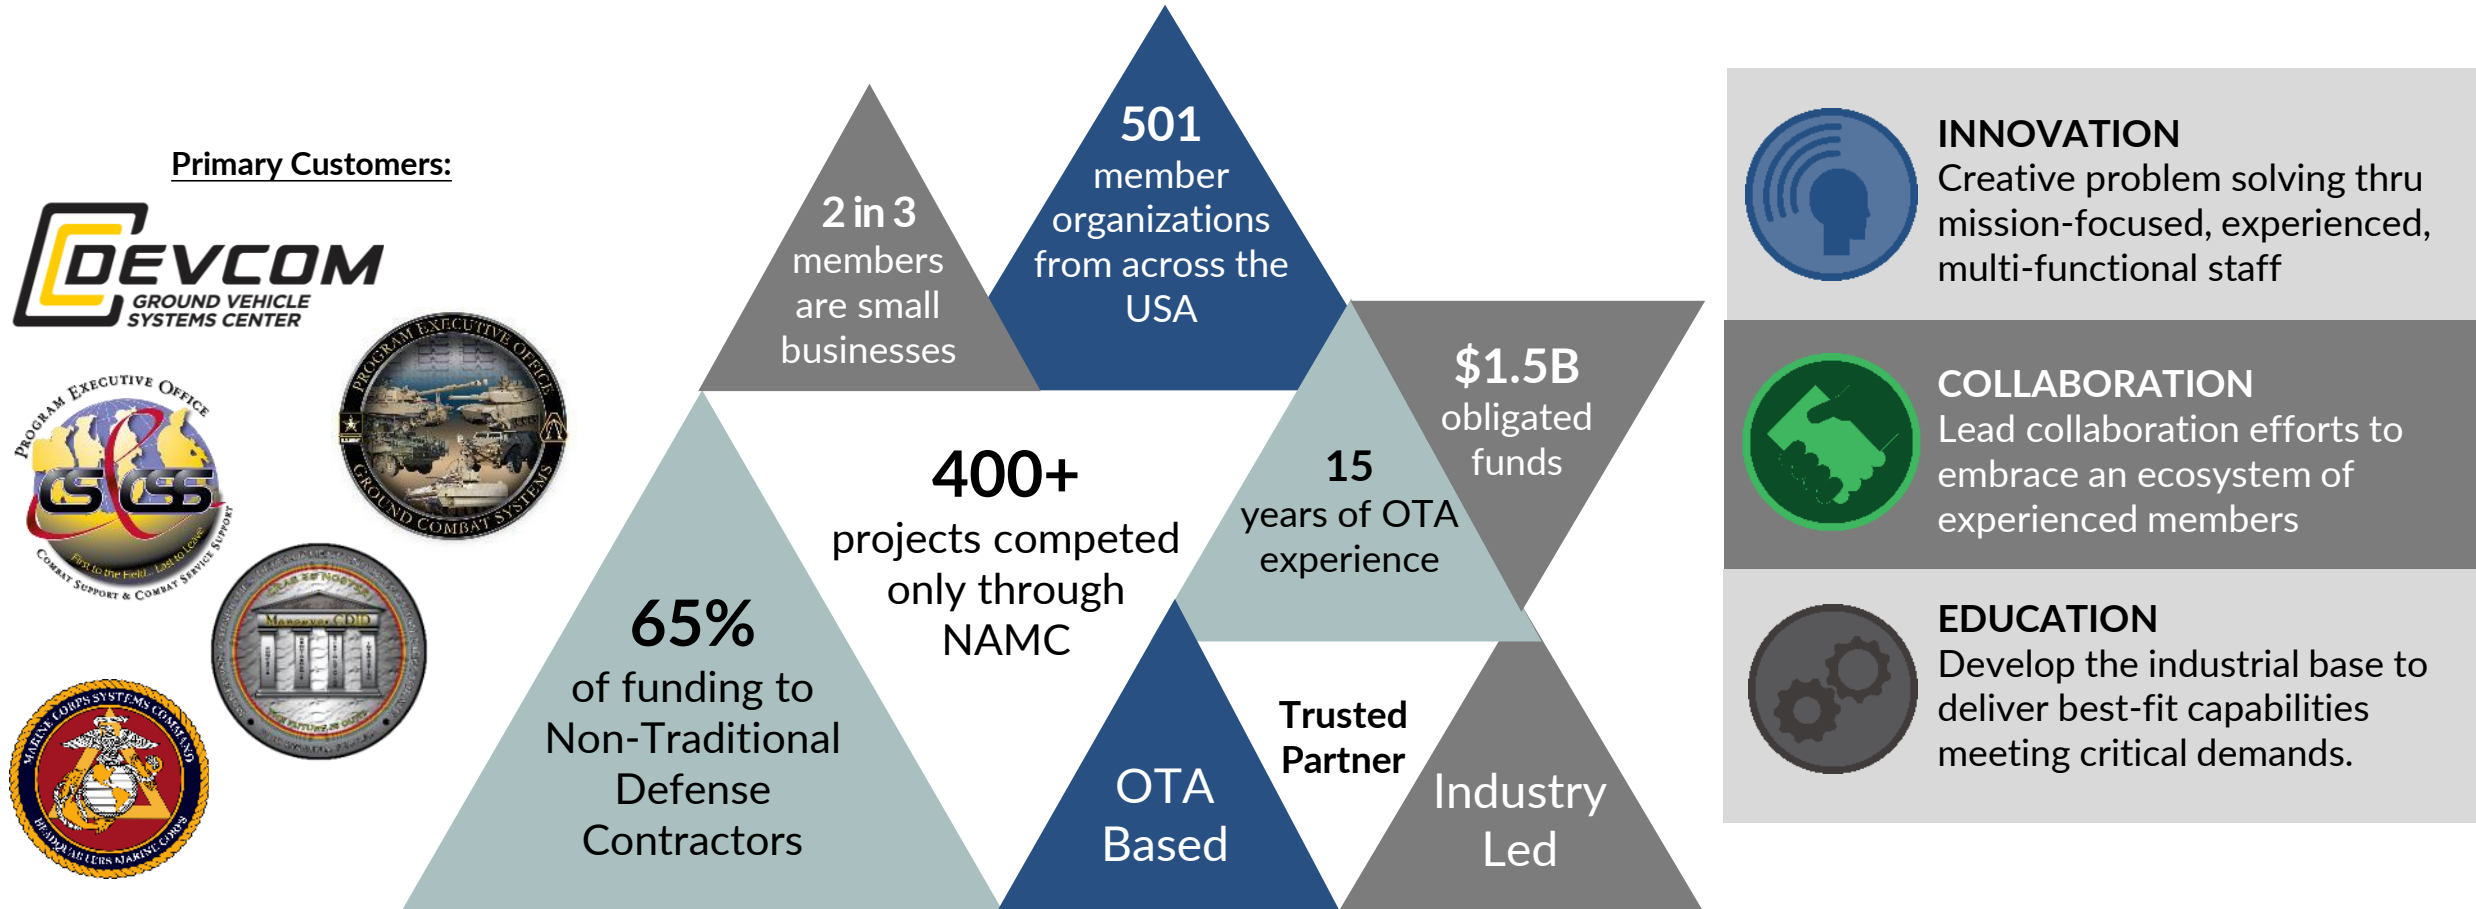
Primary Customers:

DEVCOM GROUND VEHICLE SYSTEMS CENTER

PROGRAM EXECUTIVE OFFICE CS CSS First to the Field... Last to Leave COMBAT SUPPORT & COMBAT SERVICE SUPPORT

PROGRAM EXECUTIVE OFFICE GROUND COMBAT SYSTEMS

MARINE CORPS SYSTEMS COMMAND HEADQUARTERS MARINE CORPS

Maneuver CDID

2 in 3 members are small businesses

501 member organizations from across the USA

$1.5B obligated funds

400+ projects competed only through NAMC

15 years of OTA experience

65% of funding to Non-Traditional Defense Contractors

OTA Based

Trusted Partner

Industry Led

INNOVATION
Creative problem solving thru mission-focused, experienced, multi-functional staff

COLLABORATION
Lead collaboration efforts to embrace an ecosystem of experienced members

EDUCATION
Develop the industrial base to deliver best-fit capabilities meeting critical demands.